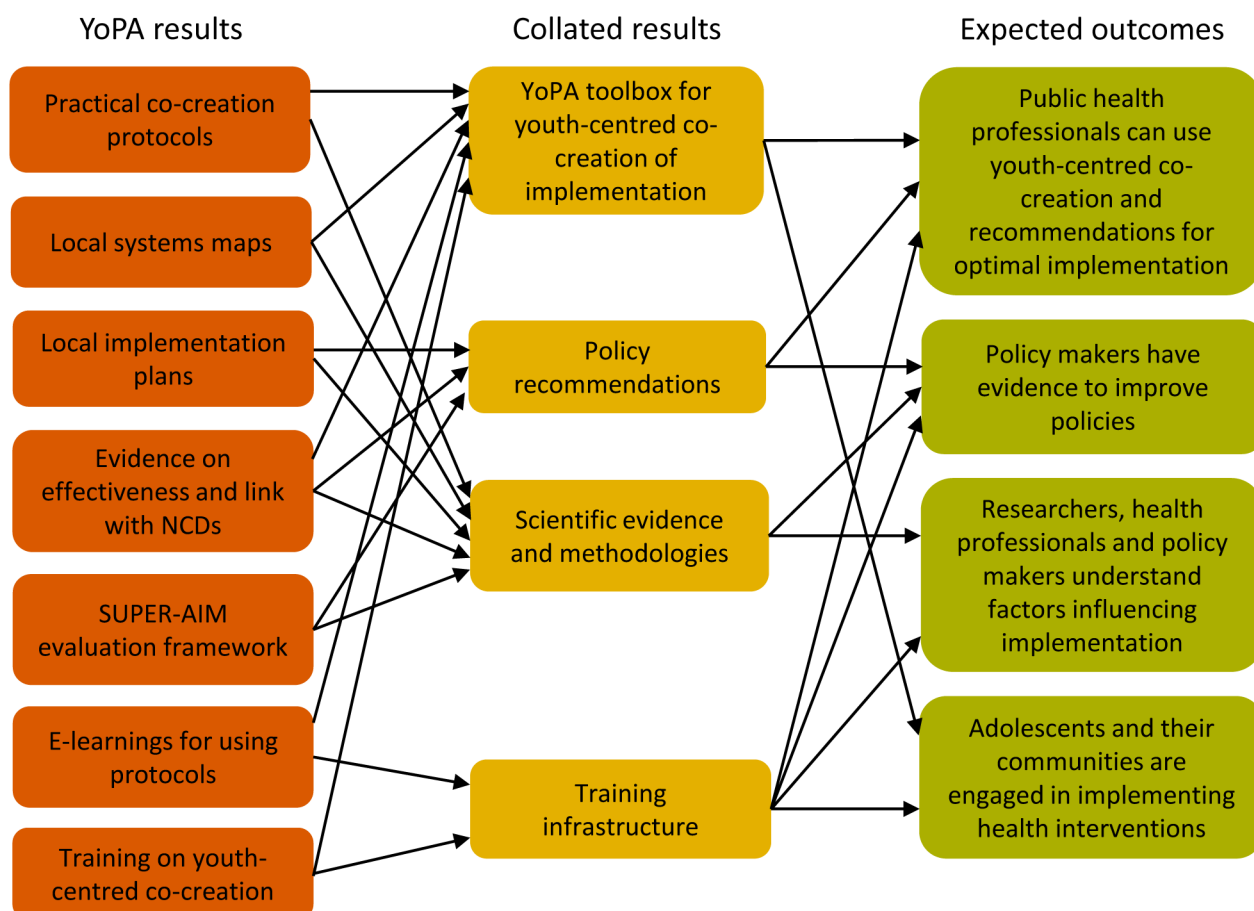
YoPA results

Practical co-creation protocols

Local systems maps

Local implementation plans

Evidence on effectiveness and link with NCDs

SUPER-AIM evaluation framework

E-learnings for using protocols

Training on youth-centred co-creation

Collated results

YoPA toolbox for youth-centred co-creation of implementation

Policy recommendations

Scientific evidence and methodologies

Training infrastructure

Expected outcomes

Public health professionals can use youth-centred co-creation and recommendations for optimal implementation

Policy makers have evidence to improve policies

Researchers, health professionals and policy makers understand factors influencing implementation

Adolescents and their communities are engaged in implementing health interventions